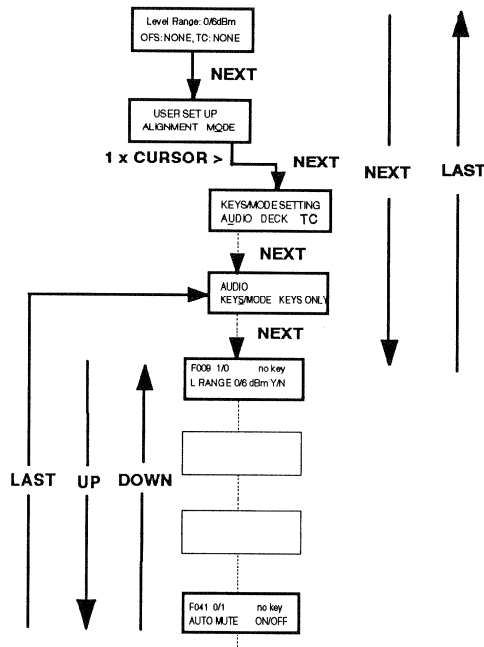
Level Range: 0/6dBm
OFS: NONE, TC: NONE

NEXT

USER SET UP
ALIGNMENT MODE

1 x CURSOR >

NEXT

KEYS/MODE SETTING
AUDIO DECK TC

NEXT

AUDIO
KEYS/MODE KEYS ONLY

NEXT

F009 1/0 no key
L RANGE 0/6 dBm Y/N

F041 0/1 no key
AUTO MUTE ON/OFF

NEXT

LAST

LAST

UP

DOWN